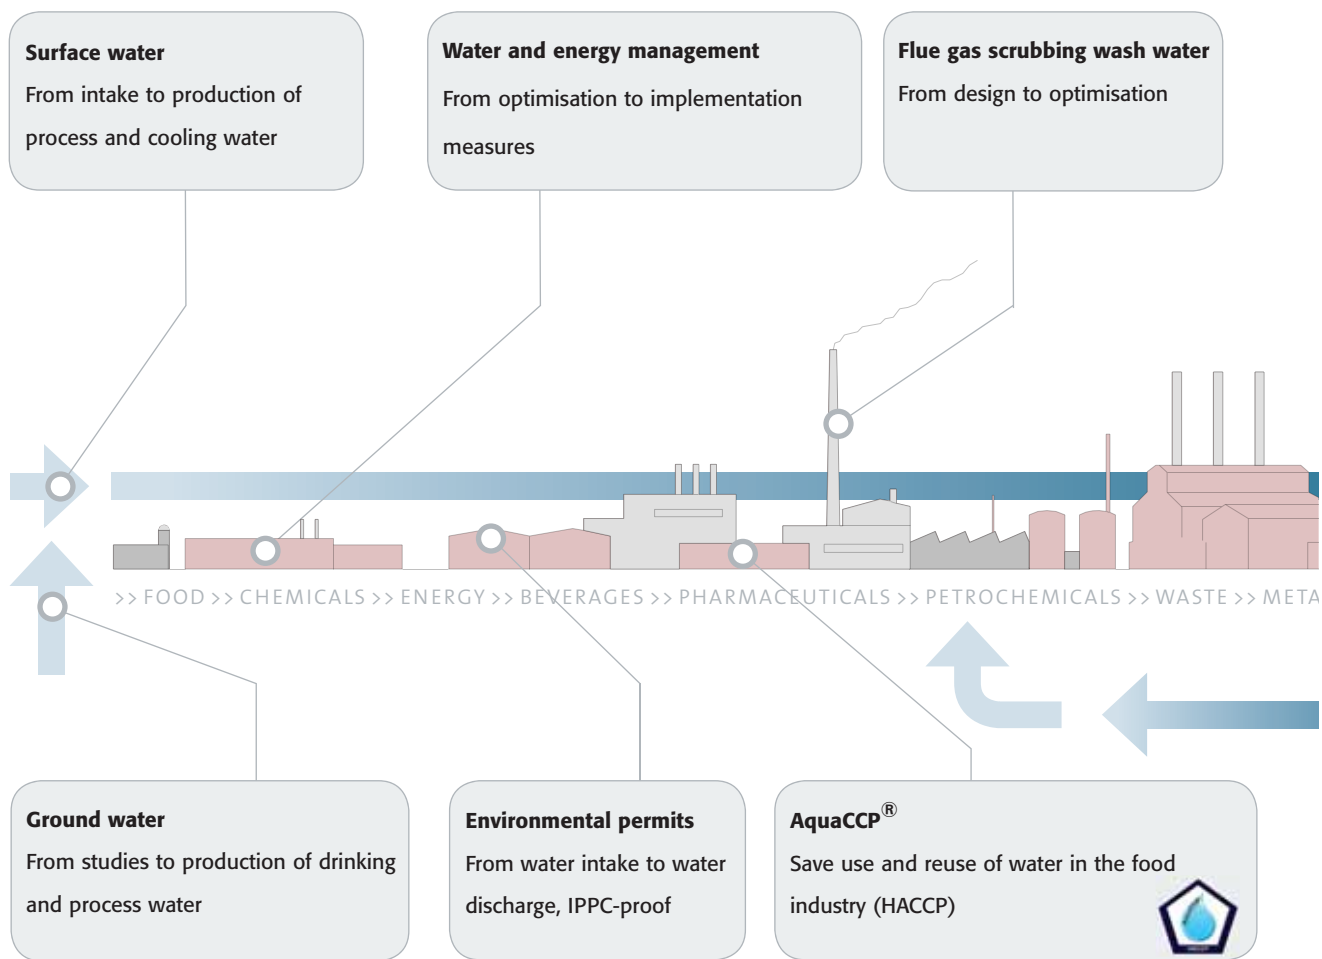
**Surface water**
From intake to production of process and cooling water

**Water and energy management**
From optimisation to implementation measures

**Flue gas scrubbing wash water**
From design to optimisation

>> FOOD >> CHEMICALS >> ENERGY >> BEVERAGES >> PHARMACEUTICALS >> PETROCHEMICALS >> WASTE >> META

**Ground water**
From studies to production of drinking and process water

**Environmental permits**
From water intake to water discharge, IPPC-proof

**AquaCCP®**
Save use and reuse of water in the food industry (HACCP)